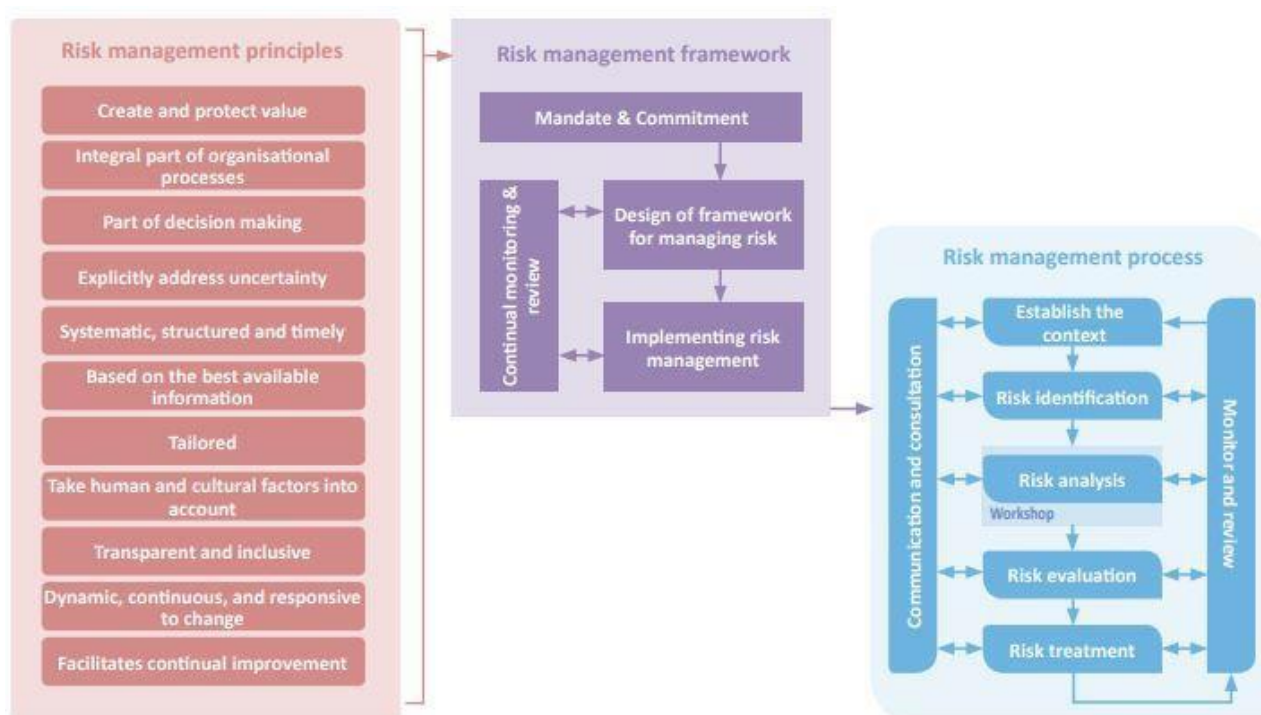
Risk management principles

Create and protect value

Integral part of organisational processes

Part of decision making

Explicitly address uncertainty

Systematic, structured and timely

Based on the best available information

Tailored

Take human and cultural factors into account

Transparent and inclusive

Dynamic, continuous, and responsive to change

Facilitates continual improvement

Risk management framework

Mandate & Commitment

Continual monitoring & review

Design of framework for managing risk

Implementing risk management

Risk management process

Communication and consultation

Establish the context

Risk identification

Risk analysis

Workshop

Risk evaluation

Risk treatment

Monitor and review